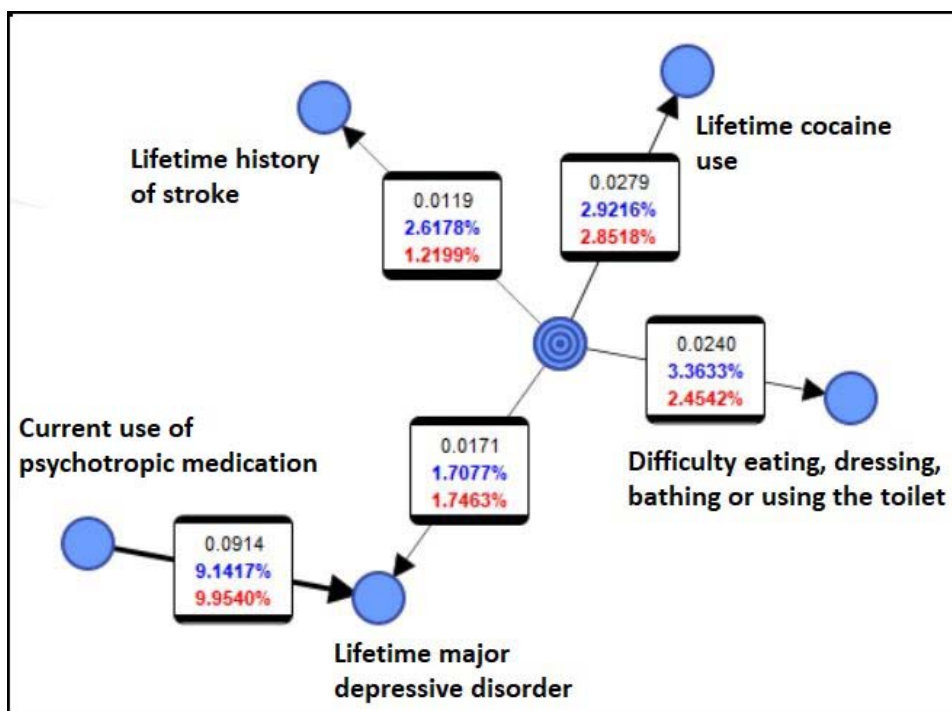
Lifetime history of stroke

0.0119
2.6178%
1.2199%

0.0279
2.9216%
2.8518%

Lifetime cocaine use

0.0240
3.3633%
2.4542%

Current use of psychotropic medication

0.0171
1.7077%
1.7463%

Difficulty eating, dressing, bathing or using the toilet

0.0914
9.1417%
9.9540%

Lifetime major depressive disorder